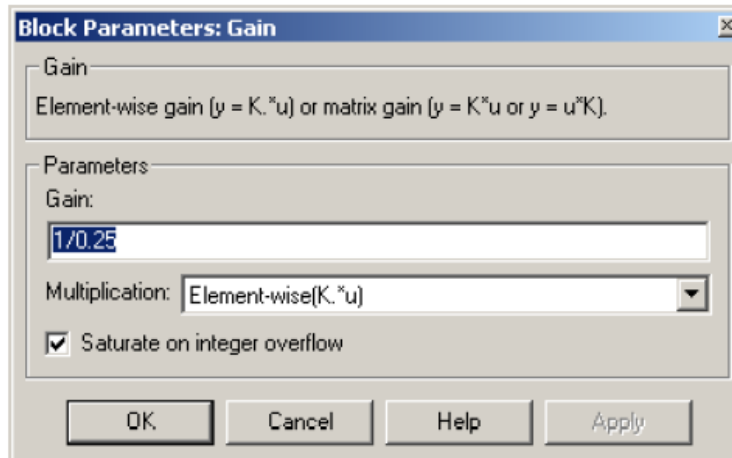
Block Parameters: Gain

Gain

Element-wise gain (y = K.*u) or matrix gain (y = K*u or y = u*K).

Parameters

Gain:

1/0.25

Multiplication: Element-wise(K.*u)

Saturate on integer overflow

OK Cancel Help Apply